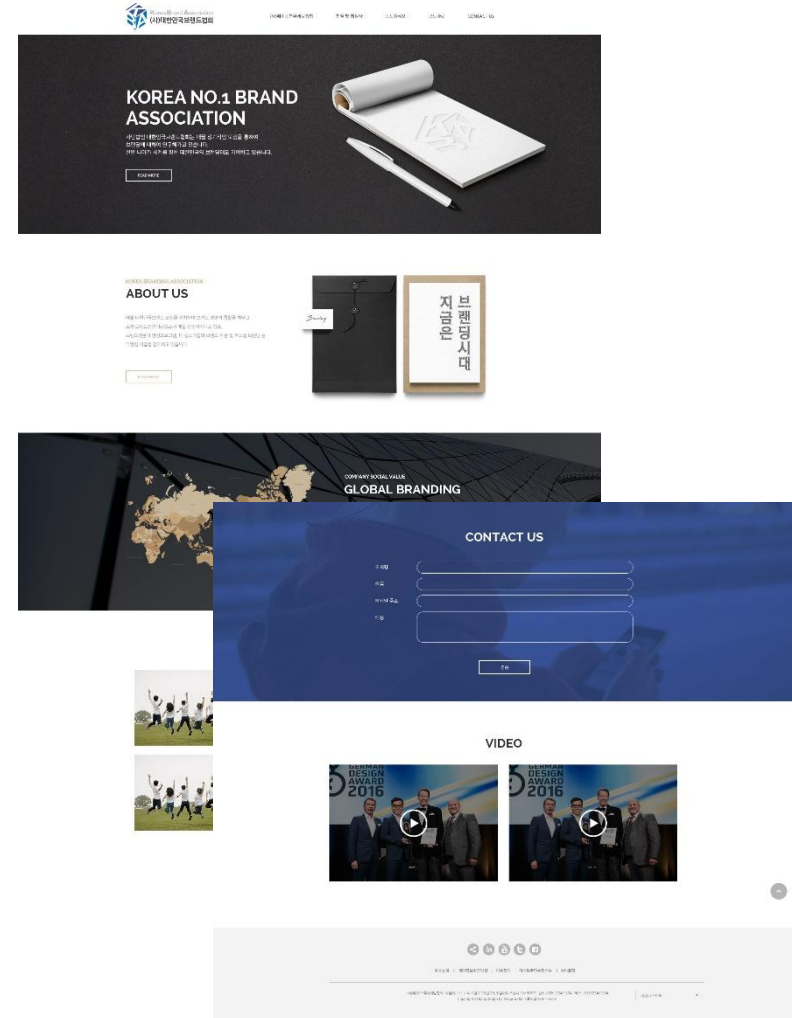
Korea Brand Association
(사)대한민국브랜드협회

KOREA NO.1 BRAND ASSOCIATION

READ MORE

KOREA BRANDING ASSOCIATION
ABOUT US

READ MORE

Branding

지금은 브랜딩시대

COMPANY SOCIAL VALUE
GLOBAL BRANDING

CONTACT US

VIDEO

GERMAN DESIGN AWARD 2016

GERMAN DESIGN AWARD 2016